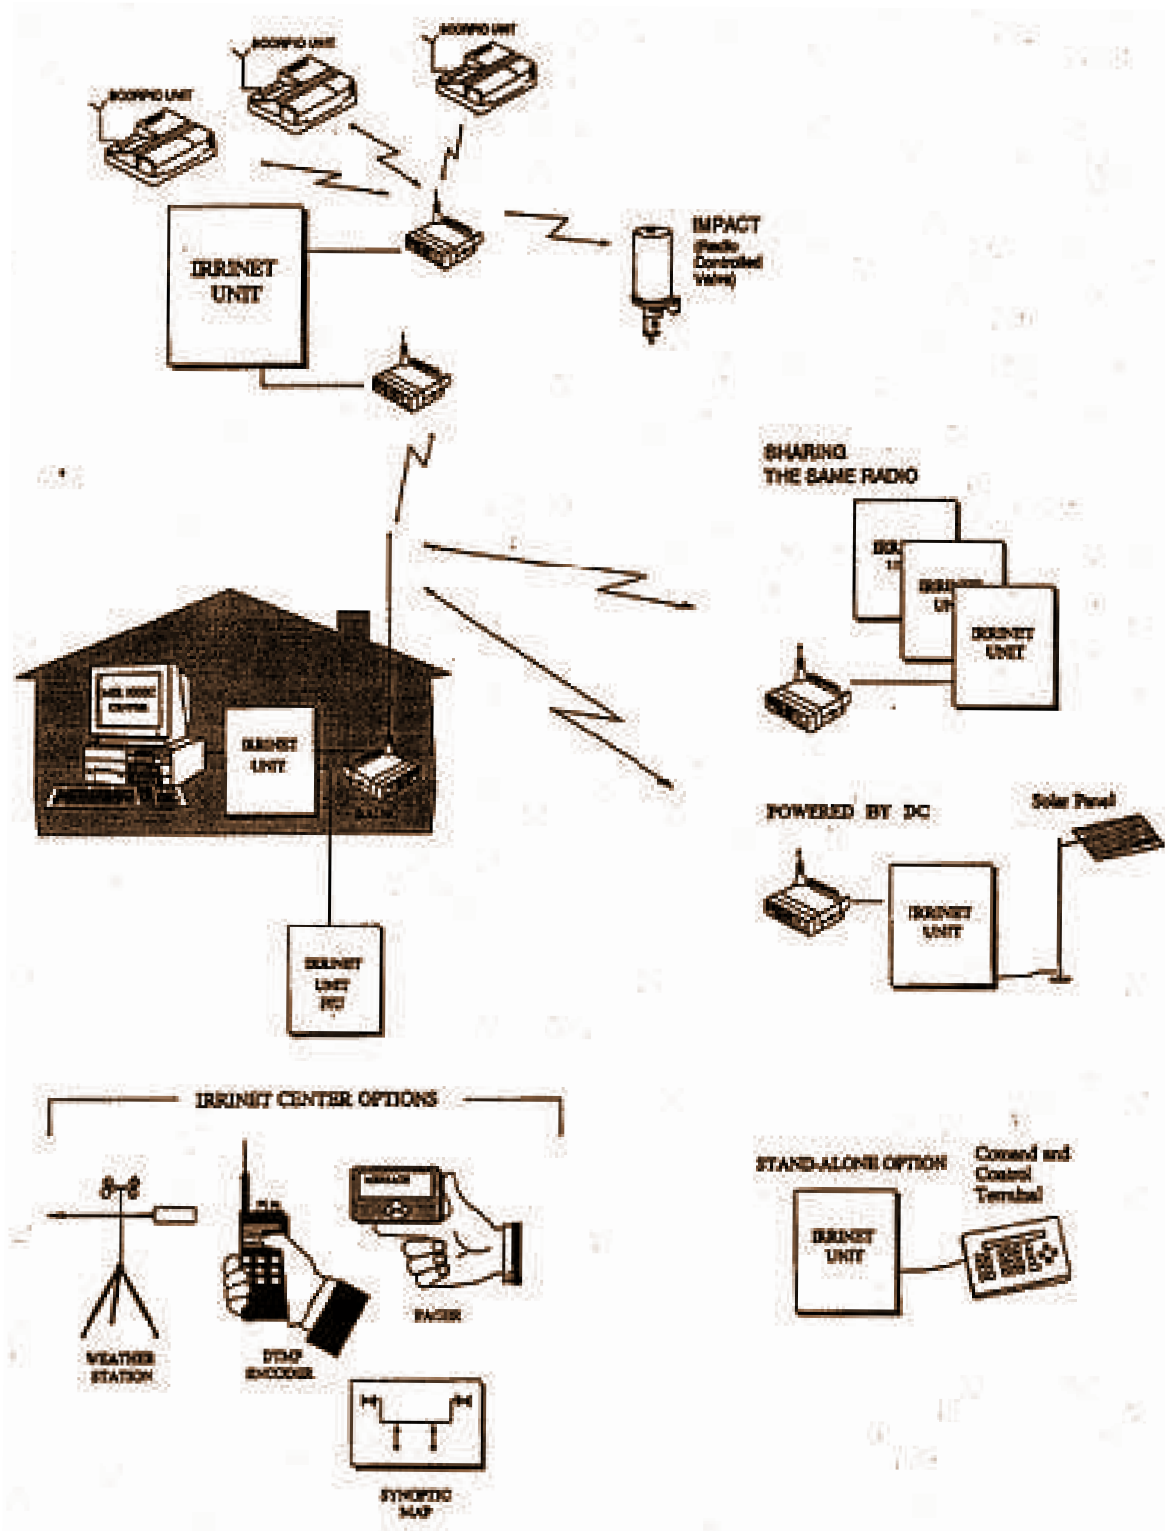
SCORPIO UNIT

SCORPIO UNIT

SCORPIO UNIT

IRRINET UNIT

IMPACT (Radio Controlled Valve)

SHARING THE SAME RADIO

IRR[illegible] 1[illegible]

IRRIN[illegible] UN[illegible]

IRRINET UNIT

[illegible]

IRRINET UNIT

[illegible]

POWERED BY DC

Solar Panel

IRRINET UNIT

IRRINET UNIT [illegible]

IRRINET CENTER OPTIONS

WEATHER STATION

DTMF ENCODER

PAGER

SYNOPTIC MAP

STAND-ALONE OPTION

Comand and Control Terminal

IRRINET UNIT